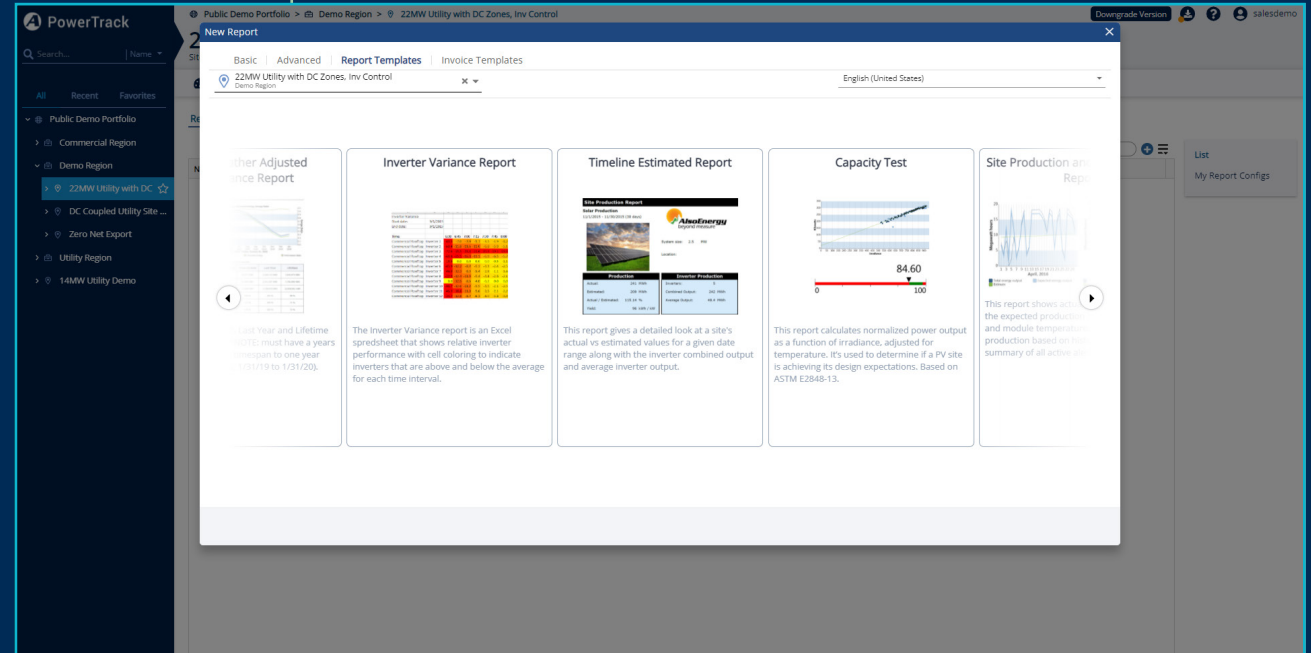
PowerTrack

Search... | Name

All Recent Favorites

Public Demo Portfolio
Commercial Region
Demo Region
22MW Utility with DC
DC Coupled Utility Site ...
Zero Net Export
Utility Region
14MW Utility Demo

Public Demo Portfolio > Demo Region > 22MW Utility with DC Zones, Inv Control

Downgrade Version salesdemo

New Report

Basic | Advanced | Report Templates | Invoice Templates

22MW Utility with DC Zones, Inv Control
Demo Region

English (United States)

ther Adjusted
nce Report

Last Year and Lifetime
OTE: must have a years
mespan to one year
1/31/19 to 1/31/20).

Inverter Variance Report

The Inverter Variance report is an Excel spredsheet that shows relative inverter performance with cell coloring to indicate inverters that are above and below the average for each time interval.

Timeline Estimated Report

Site Production Report

AlsoEnergy
beyond measure

Production
Inverter Production

This report gives a detailed look at a site's actual vs estimated values for a given date range along with the inverter combined output and average inverter output.

Capacity Test

84.60
0
100

This report calculates normalized power output as a function of irradiance, adjusted for temperature. It's used to determine if a PV site is achieving its design expectations. Based on ASTM E2848-13.

Site Production an
Repo

This report shows act
the expected producti
and module temperat
production based on
summary of all active

List
My Report Configs